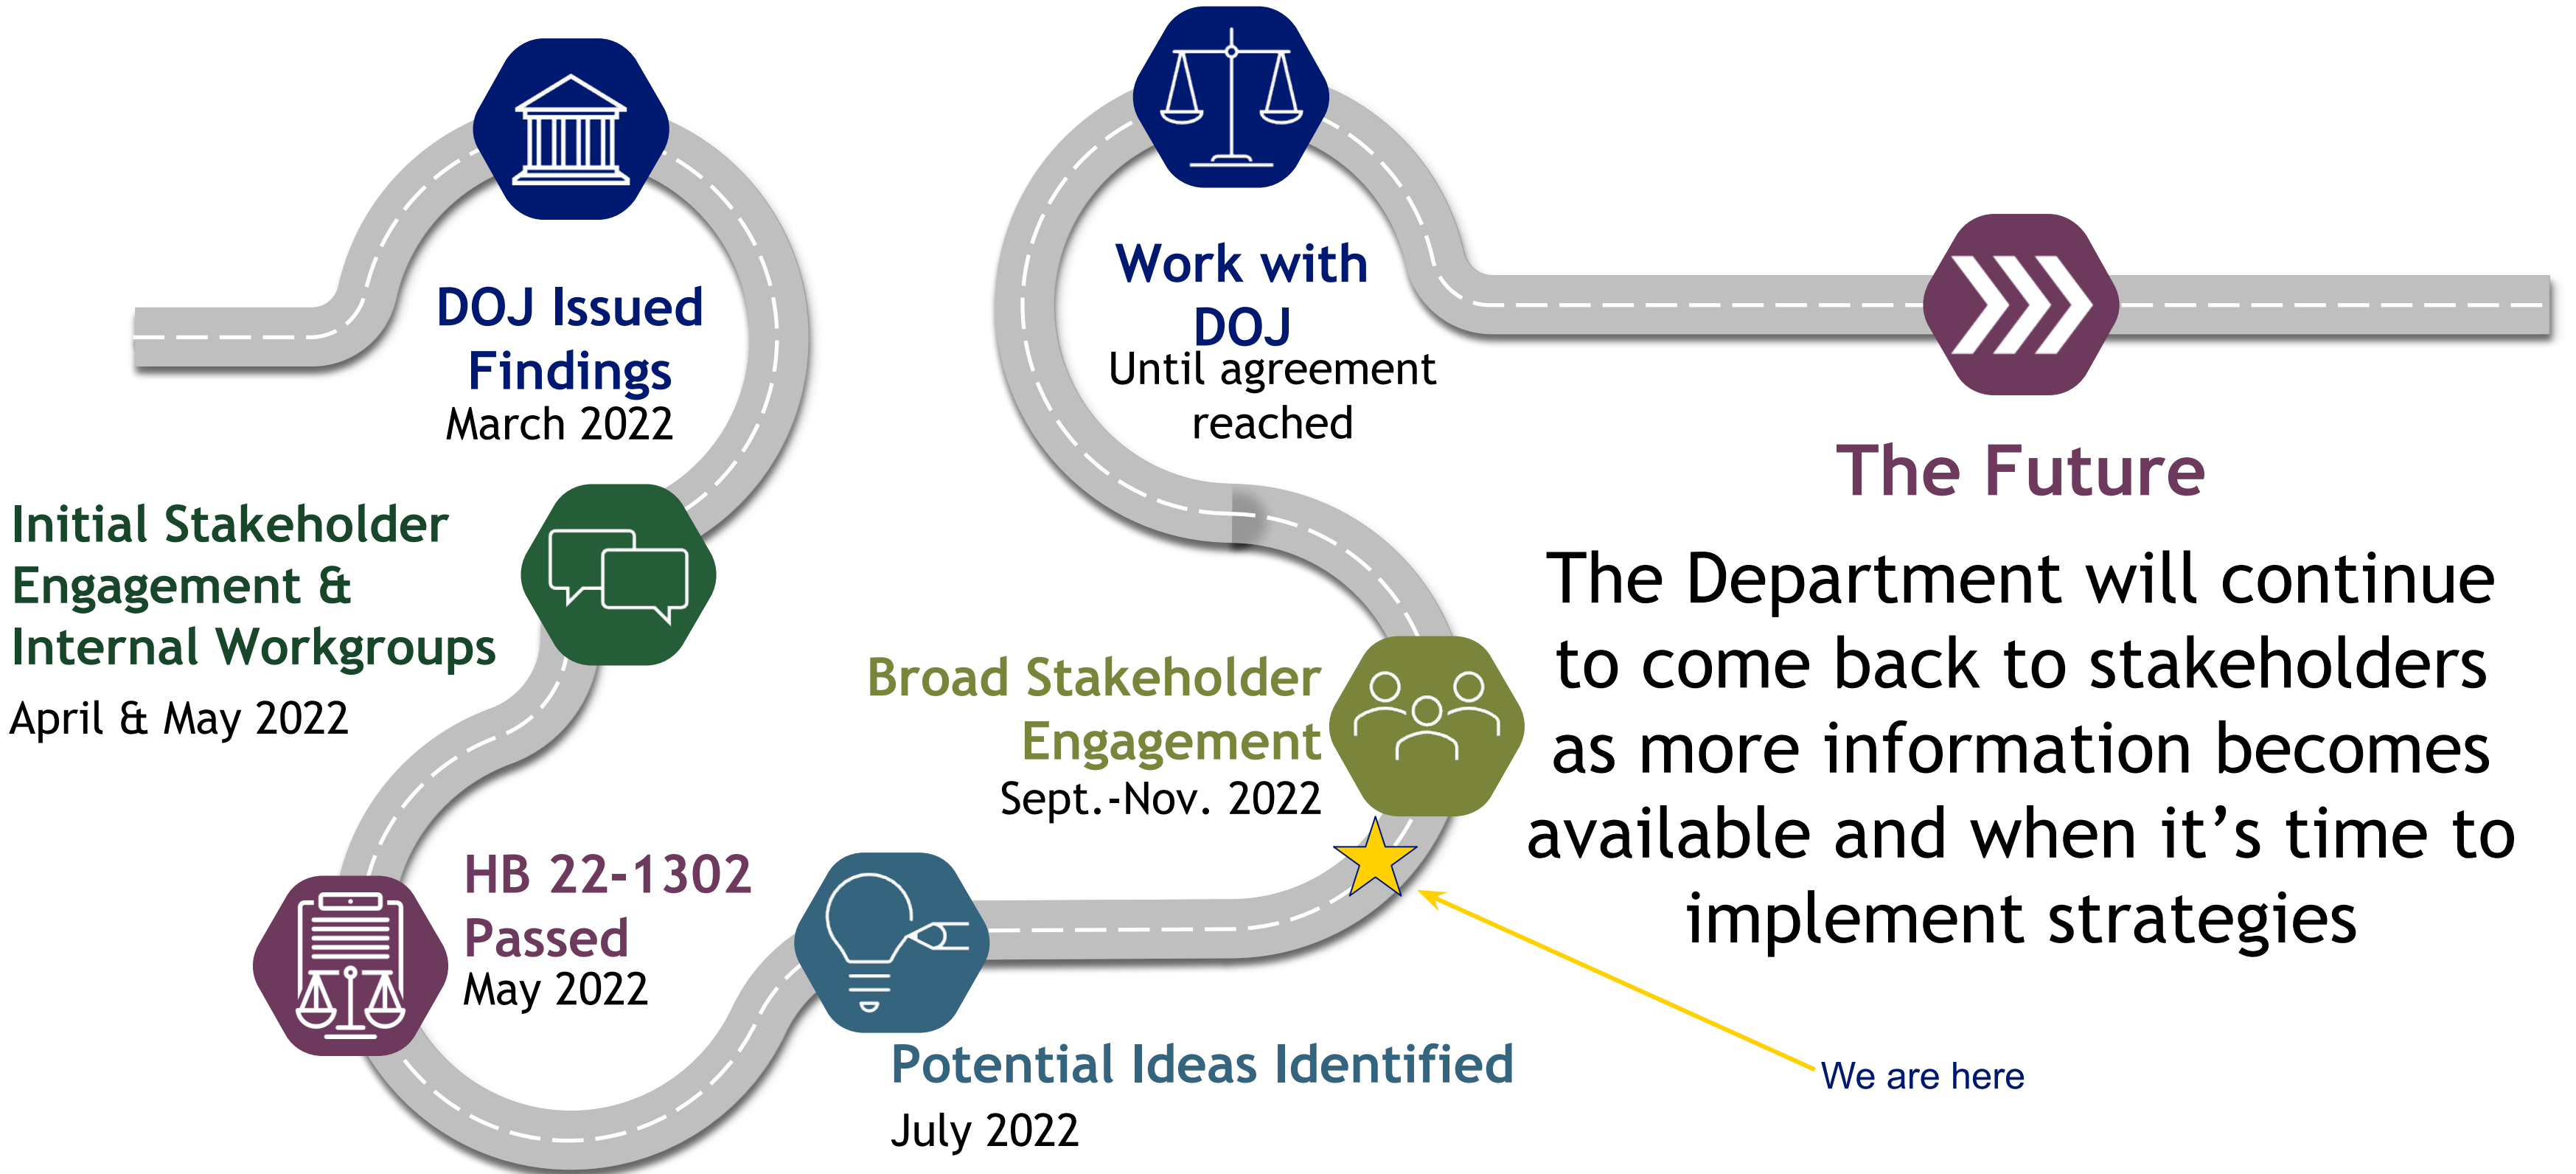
DOJ Issued Findings
March 2022

Initial Stakeholder Engagement & Internal Workgroups
April & May 2022

HB 22-1302 Passed
May 2022

Potential Ideas Identified
July 2022

Broad Stakeholder Engagement
Sept.-Nov. 2022

Work with DOJ
Until agreement reached

The Future

The Department will continue to come back to stakeholders as more information becomes available and when it's time to implement strategies

We are here